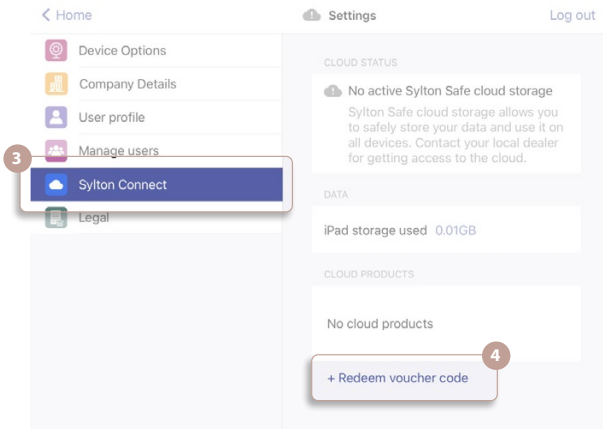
< Home

Settings

Log out

Device Options

Company Details

User profile

Manage users

3

Sylton Connect

Legal

CLOUD STATUS

No active Sylton Safe cloud storage

Sylton Safe cloud storage allows you to safely store your data and use it on all devices. Contact your local dealer for getting access to the cloud.

DATA

iPad storage used 0.01GB

CLOUD PRODUCTS

No cloud products

4

+ Redeem voucher code